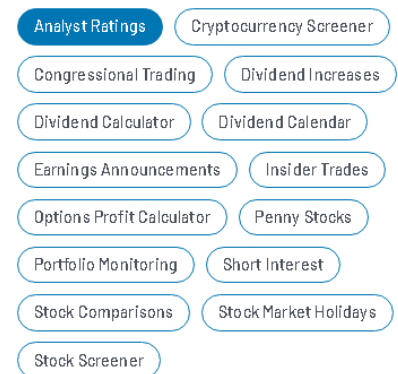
Analyst Ratings
Cryptocurrency Screener
Congressional Trading
Dividend Increases
Dividend Calculator
Dividend Calendar
Earnings Announcements
Insider Trades
Options Profit Calculator
Penny Stocks
Portfolio Monitoring
Short Interest
Stock Comparisons
Stock Market Holidays
Stock Screener